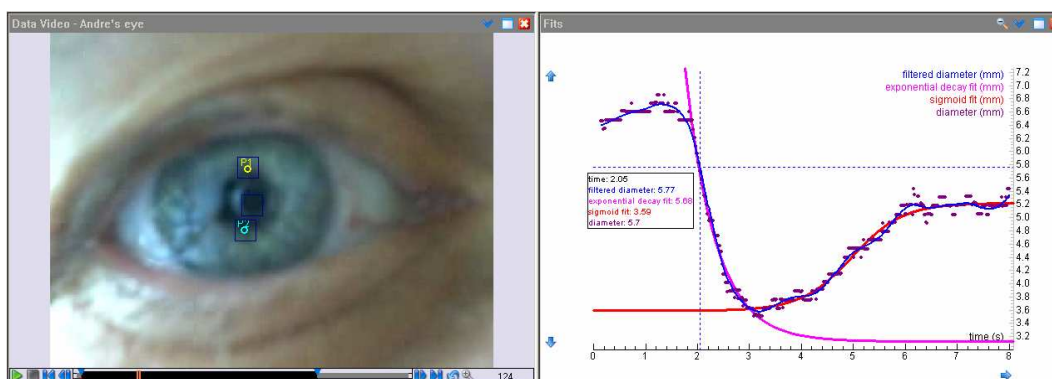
Data Video - Andre's eye

P1

P2

124

Fits

filtered diameter (mm)
exponential decay fit (mm)
sigmoid fit (mm)
diameter (mm)

time: 2.05
filtered diameter: 5.77
exponential decay fit: 5.68
sigmoid fit: 3.59
diameter: 5.7

7.2
7.0
6.8
6.6
6.4
6.2
6.0
5.8
5.6
5.4
5.2
5.0
4.8
4.6
4.4
4.2
4.0
3.8
3.6
3.4
3.2

time (s)

0 1 2 3 4 5 6 7 8